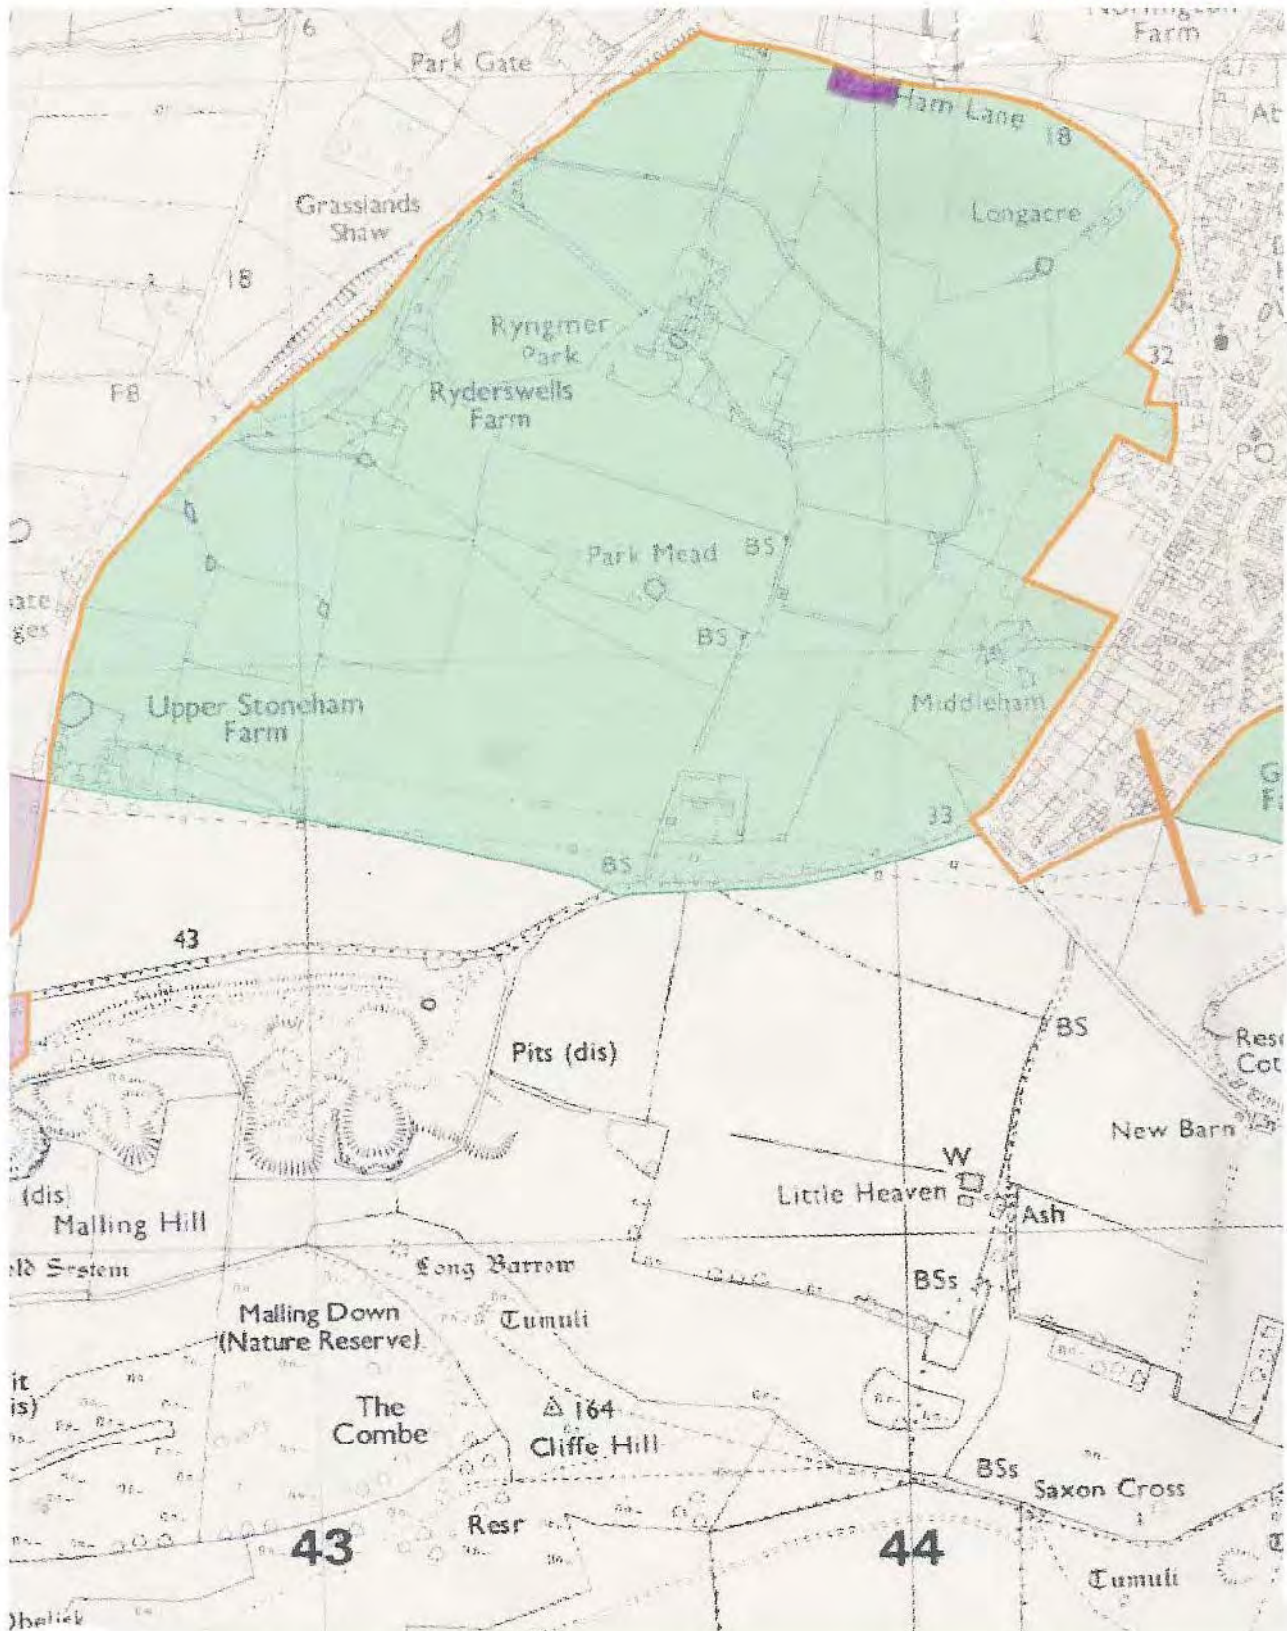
6
Park Gate
Farm
Ham Lane
18
At
Grasslands Shaw
Longacre
18
Ryngmer Park
32
F8
Ryderswells Farm
PO
Park Mead
BS
BS
ate
ges
Upper Stoneham Farm
Middleham
33
BS
43
BS
Pits (dis)
Res
Cot
New Barn
W
Little Heaven
Ash
(dis)
Malling Hill
ld System
Long Barrow
BSs
Malling Down (Nature Reserve)
Tumuli
it
is)
The Combe
164
Cliffe Hill
BSs
Saxon Cross
Resr
43
44
Tumuli
Obelisk